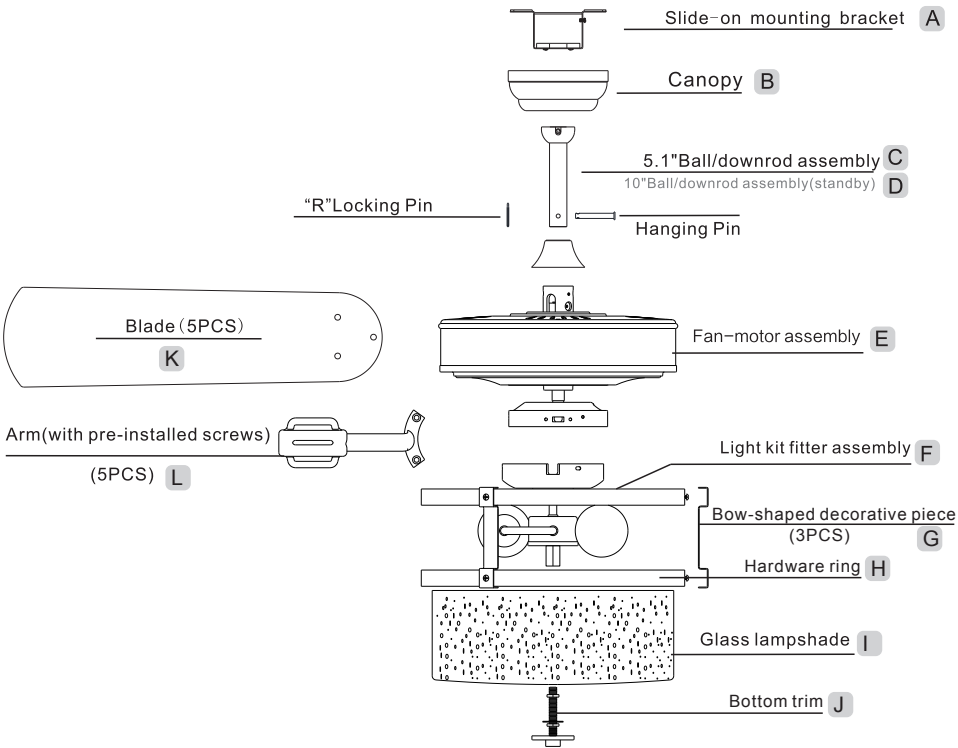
Slide-on mounting bracket A

Canopy B

5.1"Ball/downrod assembly C

10"Ball/downrod assembly(standby) D

“R”Locking Pin

Hanging Pin

Blade(5PCS)

K

Fan-motor assembly E

Arm(with pre-installed screws)

(5PCS) L

Light kit fitter assembly F

Bow-shaped decorative piece (3PCS) G

Hardware ring H

Glass lampshade I

Bottom trim J